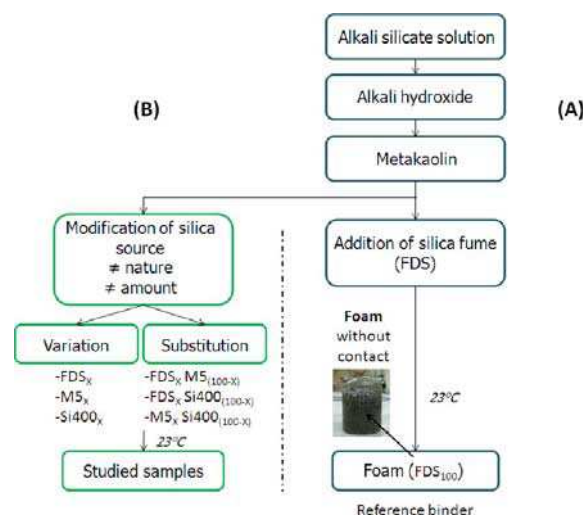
Alkali silicate solution

(B)

Alkali hydroxide

(A)

Metakaolin

Modification of silica source
≠ nature
≠ amount

Addition of silica fume (FDS)

Variation

Substitution

-FDS$_X$
-M5$_X$
-Si400$_X$

-FDS$_X$ M5$_{(100-X)}$
-FDS$_X$ Si400$_{(100-X)}$
-M5$_X$ Si400$_{(100-X)}$

23°C

Studied samples

Foam without contact

23°C

Foam (FDS$_{100}$)

Reference binder